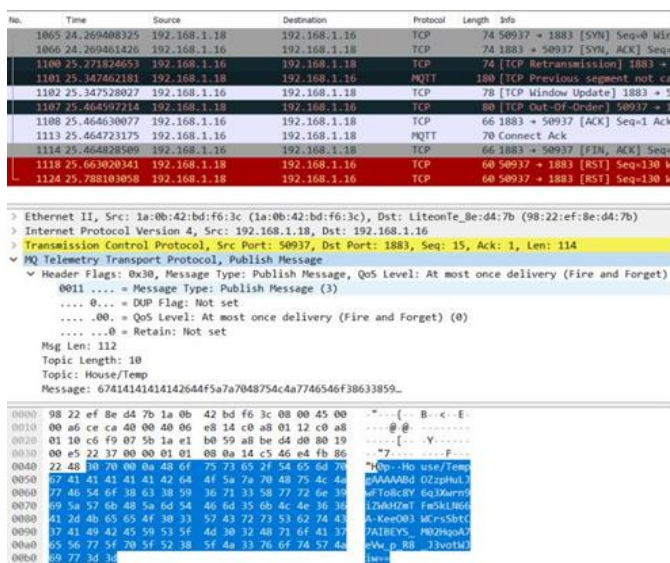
| No. | Time | Source | Destination | Protocol | Length | Info |
|---|---|---|---|---|---|---|
| 1065 | 24.269408325 | 192.168.1.18 | 192.168.1.16 | TCP | 74 | 50937 → 1883 [SYN] Seq=0 Win |
| 1066 | 24.269461426 | 192.168.1.16 | 192.168.1.18 | TCP | 74 | 1883 → 50937 [SYN, ACK] Seq |
| 1100 | 25.271824653 | 192.168.1.16 | 192.168.1.18 | TCP | 74 | [TCP Retransmission] 1883 → |
| 1101 | 25.347462181 | 192.168.1.18 | 192.168.1.16 | MQTT | 180 | [TCP Previous segment not ca |
| 1102 | 25.347528027 | 192.168.1.16 | 192.168.1.18 | TCP | 78 | [TCP Window Update] 1883 → 5 |
| 1107 | 25.464597214 | 192.168.1.18 | 192.168.1.16 | TCP | 80 | [TCP Out-Of-Order] 50937 → 1 |
| 1108 | 25.464630077 | 192.168.1.16 | 192.168.1.18 | TCP | 66 | 1883 → 50937 [ACK] Seq=1 Ack |
| 1113 | 25.464723175 | 192.168.1.16 | 192.168.1.18 | MQTT | 70 | Connect Ack |
| 1114 | 25.464828509 | 192.168.1.16 | 192.168.1.18 | TCP | 66 | 1883 → 50937 [FIN, ACK] Seq |
| 1118 | 25.663020341 | 192.168.1.18 | 192.168.1.16 | TCP | 60 | 50937 → 1883 [RST] Seq=130 W |
| 1124 | 25.788103058 | 192.168.1.18 | 192.168.1.16 | TCP | 60 | 50937 → 1883 [RST] Seq=130 W |

> Ethernet II, Src: 1a:0b:42:bd:f6:3c (1a:0b:42:bd:f6:3c), Dst: LiteonTe_8e:d4:7b (98:22:ef:8e:d4:7b)
> Internet Protocol Version 4, Src: 192.168.1.18, Dst: 192.168.1.16
> Transmission Control Protocol, Src Port: 50937, Dst Port: 1883, Seq: 15, Ack: 1, Len: 114
∨ MQ Telemetry Transport Protocol, Publish Message
∨ Header Flags: 0x30, Message Type: Publish Message, QoS Level: At most once delivery (Fire and Forget)
0011 .... = Message Type: Publish Message (3)
.... 0... = DUP Flag: Not set
.... .00. = QoS Level: At most once delivery (Fire and Forget) (0)
.... ...0 = Retain: Not set
Msg Len: 112
Topic Length: 10
Topic: House/Temp
Message: 67414141414142644f5a7a7048754c4a7746546f38633859…

0000 98 22 ef 8e d4 7b 1a 0b 42 bd f6 3c 08 00 45 00 ."...{.. B..<..E.
0010 00 a6 ce ca 40 00 40 06 e8 14 c0 a8 01 12 c0 a8 ....@.@. ........
0020 01 10 c6 f9 07 5b 1a e1 b0 59 a8 be d4 d0 80 19 .....[.. .Y......
0030 00 e5 22 37 00 00 01 01 08 0a 14 c5 46 e4 fb 86 .."7.... ....F...
0040 22 48 30 70 00 0a 48 6f 75 73 65 2f 54 65 6d 70 "H0p..Ho use/Temp
0050 67 41 41 41 41 41 42 64 4f 5a 7a 70 48 75 4c 4a gAAAAABd OZzpHuLJ
0060 77 46 54 6f 38 63 38 59 36 71 33 58 77 72 6e 39 wFTo8c8Y 6q3Xwrn9
0070 69 5a 57 6b 48 5a 6d 54 46 6d 35 6b 4c 4e 36 36 iZWkHZmT Fm5kLN66
0080 41 2d 4b 65 65 4f 30 33 57 43 72 73 53 62 74 43 A-KeeO03 WCrsSbtC
0090 37 41 49 42 45 59 53 5f 4d 30 32 48 71 6f 41 37 7AIBEYS_ M02HqoA7
00a0 65 56 77 5f 70 5f 52 38 5f 4a 33 76 6f 74 57 4a eVw_p_R8 _J3votWJ
00b0 69 77 3d 3d iw==